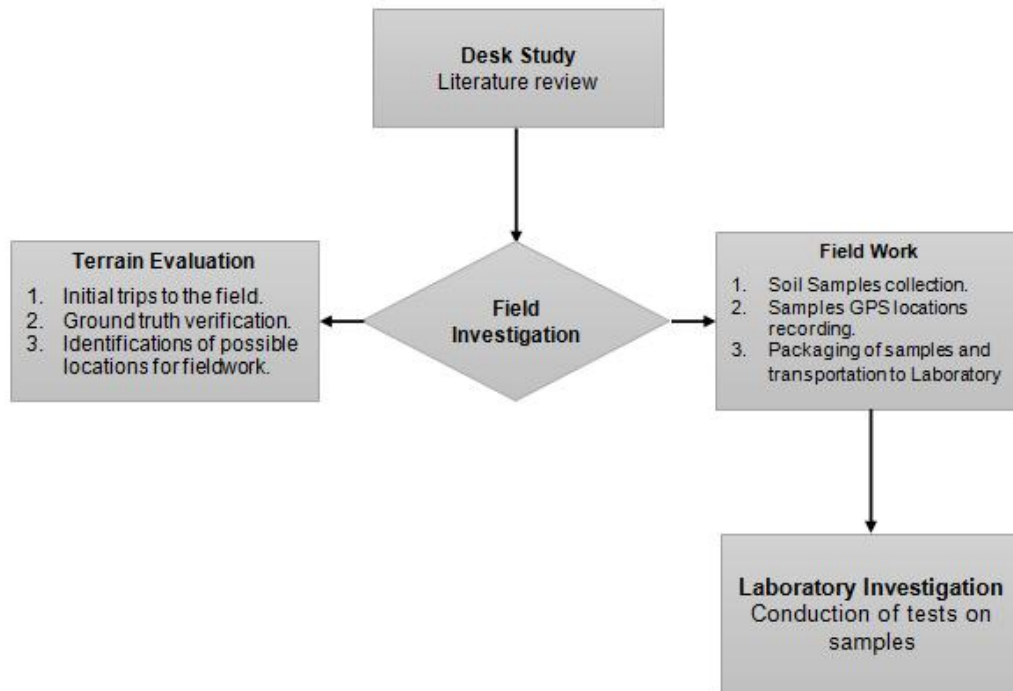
Desk Study
Literature review

Terrain Evaluation
1. Initial trips to the field.
2. Ground truth verification.
3. Identifications of possible locations for fieldwork.

Field Investigation

Field Work
1. Soil Samples collection.
2. Samples GPS locations recording.
3. Packaging of samples and transportation to Laboratory

Laboratory Investigation
Conduction of tests on samples